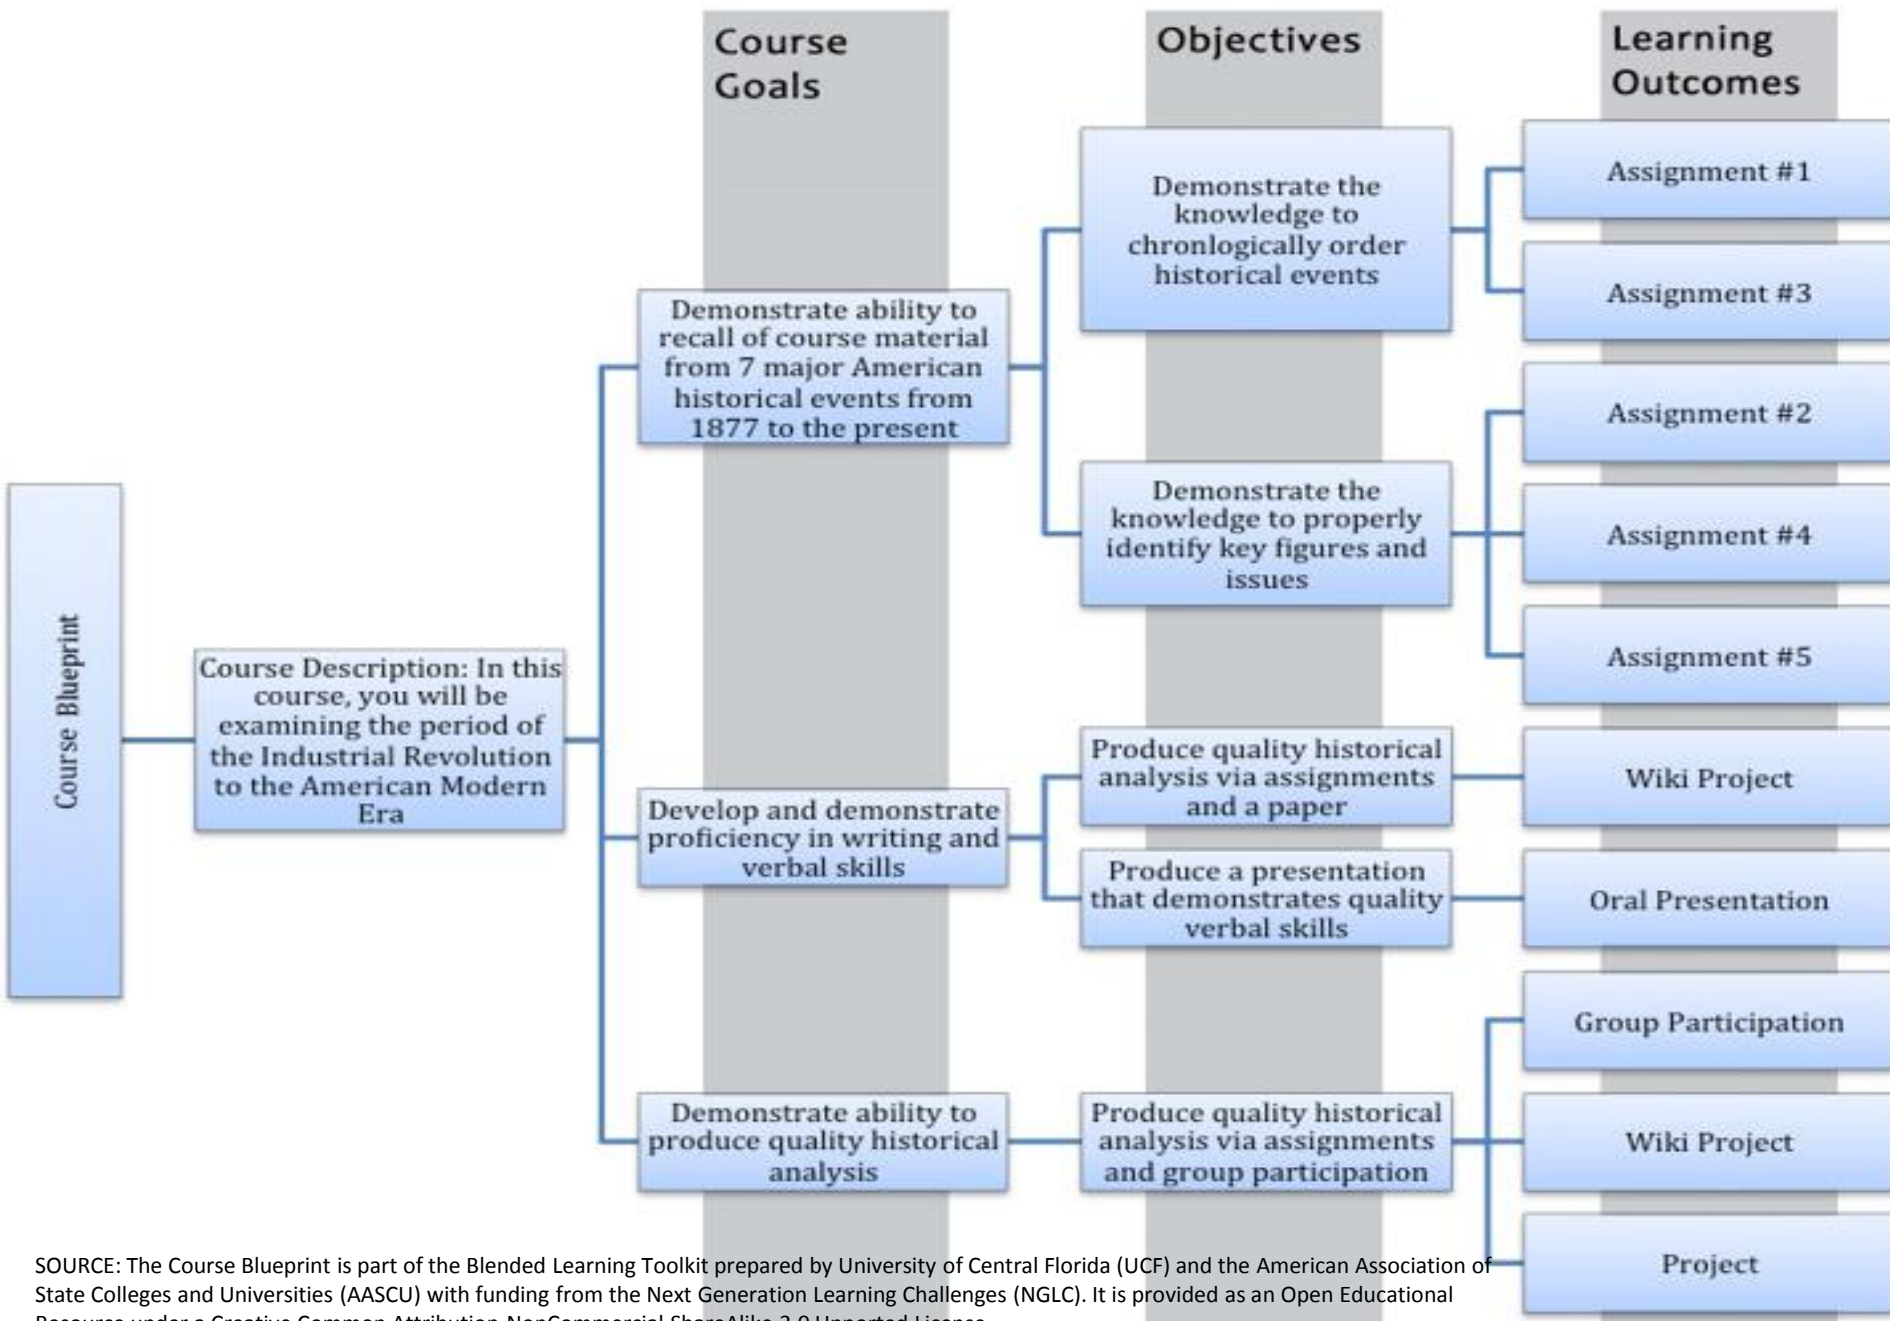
Course Goals

Objectives

Learning Outcomes

Course Blueprint

Course Description: In this course, you will be examining the period of the Industrial Revolution to the American Modern Era

Demonstrate ability to recall of course material from 7 major American historical events from 1877 to the present

Demonstrate the knowledge to chronlogically order historical events

Assignment #1

Assignment #3

Demonstrate the knowledge to properly identify key figures and issues

Assignment #2

Assignment #4

Assignment #5

Develop and demonstrate proficiency in writing and verbal skills

Produce quality historical analysis via assignments and a paper

Wiki Project

Produce a presentation that demonstrates quality verbal skills

Oral Presentation

Demonstrate ability to produce quality historical analysis

Produce quality historical analysis via assignments and group participation

Group Participation

Wiki Project

Project

SOURCE: The Course Blueprint is part of the Blended Learning Toolkit prepared by University of Central Florida (UCF) and the American Association of State Colleges and Universities (AASCU) with funding from the Next Generation Learning Challenges (NGLC). It is provided as an Open Educational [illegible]